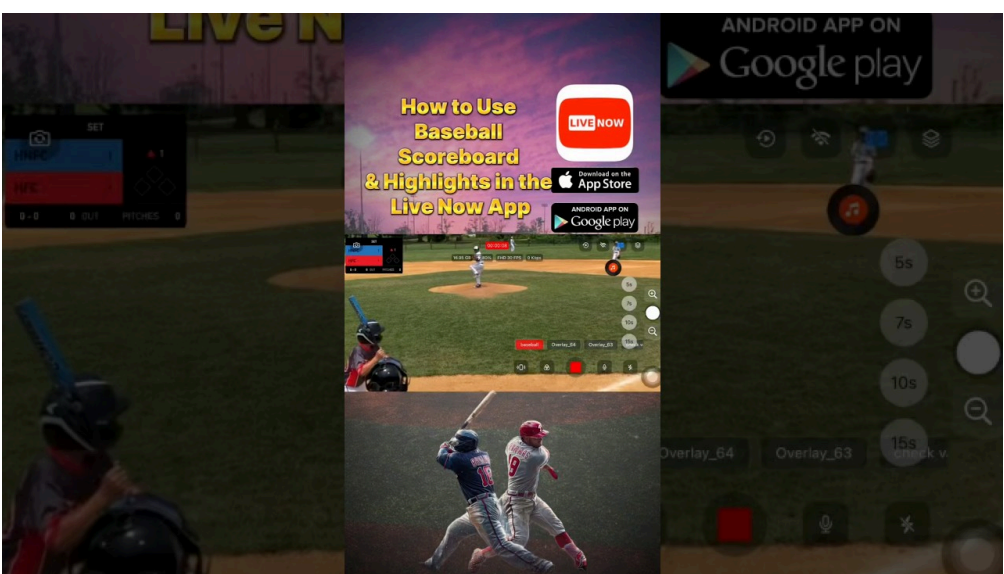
Live N

ANDROID APP ON
Google play

SET
HNPC
HFC
0 - 0
0 OUT
PITCHES 0

How to Use Baseball Scoreboard & Highlights in the Live Now App

LIVE NOW

Download on the
App Store

ANDROID APP ON
Google play

5s
7s
10s
15s

Overlay_64
Overlay_63
check v

baseball
Overlay_64
Overlay_63